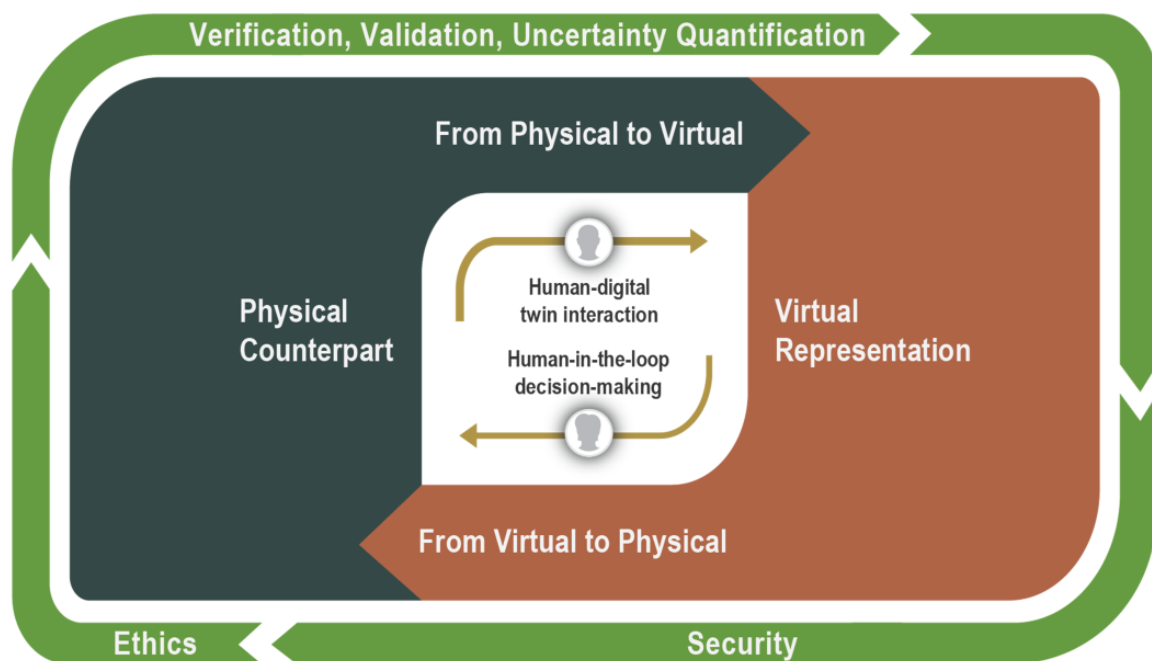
Verification, Validation, Uncertainty Quantification

From Physical to Virtual

Physical Counterpart

Human-digital twin interaction

Human-in-the-loop decision-making

Virtual Representation

From Virtual to Physical

Ethics

Security